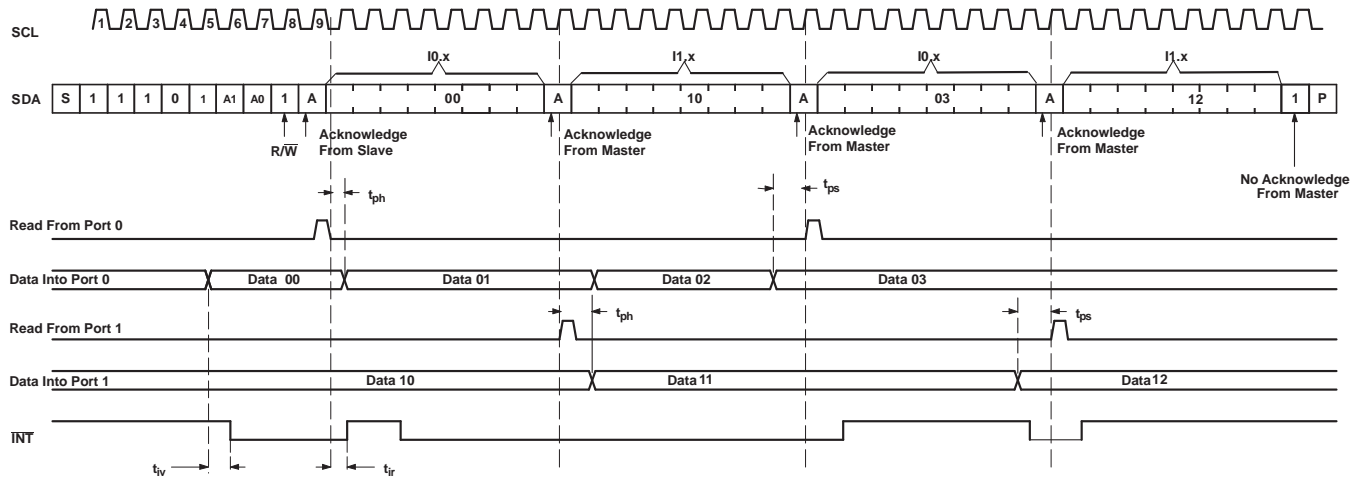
SCL 1 2 3 4 5 6 7 8 9

I0.x I1.x I0.x I1.x

SDA S 1 1 1 0 1 A1 A0 1 A 00 A 10 A 03 A 12 1 P

R/$\overline{W}$

Acknowledge From Slave

Acknowledge From Master

Acknowledge From Master

Acknowledge From Master

No Acknowledge From Master

$t_{ph}$

$t_{ps}$

Read From Port 0

Data Into Port 0

Data 00

Data 01

Data 02

Data 03

Read From Port 1

$t_{ph}$

$t_{ps}$

Data Into Port 1

Data 10

Data 11

Data 12

$\overline{INT}$

$t_{iv}$

$t_{ir}$